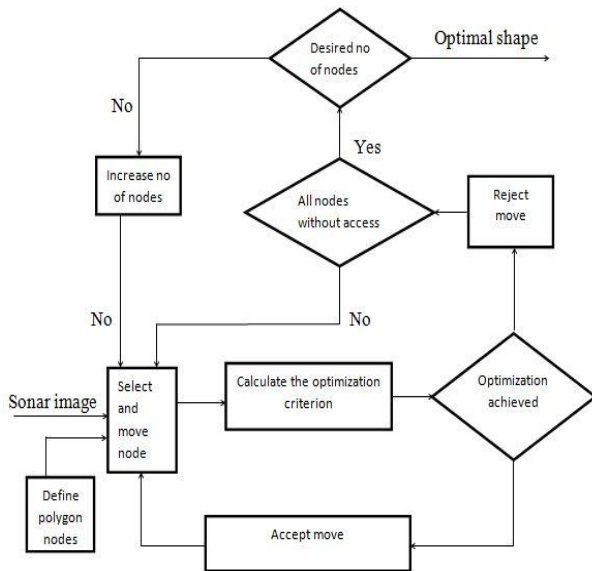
Desired no of nodes

Optimal shape

No

Yes

Increase no of nodes

All nodes without access

Reject move

No

No

Sonar image

Select and move node

Calculate the optimization criterion

Optimization achieved

Define polygon nodes

Accept move